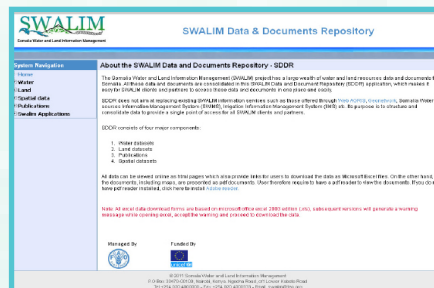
SWALIM
Somalia Water and Land Information Management

SWALIM Data & Documents Repository

System Navigation
Home
Water
Land
Spatial data
Publications
Swalim Applications

About the SWALIM Data and Documents Repository - SDDR

The Somalia Water and Land Information Management (SWALIM) project has a large wealth of water and land resource data and documents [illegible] Somalia. All these data and documents are consolidated in this SWALIM Data and Document Repository (SDDR) application, which makes it easy for SWALIM clients and partners to access those data and documents in one place and tools.

SDDR does not aim at replacing existing SWALIM information centres such as those offered through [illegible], Geonetwork, Somalia Water Sources Information Management System (SWIMS), Irrigation Information Management System (IMS) etc. Its purpose is to structure and consolidate data to provide a single point of access for all SWALIM clients and partners.

SDDR consists of four major components:

1. Water datasets
2. Land datasets
3. Publications
4. Spatial datasets

All data can be viewed online as html pages which also provide links for users to download the data as Microsoft Excel files. On the other hand, the documents, including maps, are presented as pdf documents. (Your therefore require to have a pdf reader to view the documents. If you do not have pdf reader installed, click here to install Adobe reader.

Note: All excel data download forms are based on microsoft office excel 2003 edition (.xls), subsequent versions will generate a warning message while opening excel, accept the warning and proceed to download the data.

Managed By
Funded By

© 2011 Somalia Water and Land Information Management
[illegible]